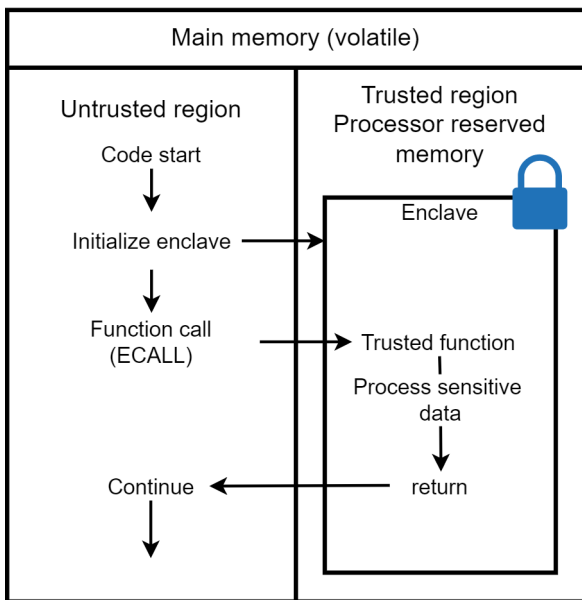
Main memory (volatile)

Untrusted region

Code start

Initialize enclave

Function call (ECALL)

Continue

Trusted region Processor reserved memory

Enclave

Trusted function

Process sensitive data

return